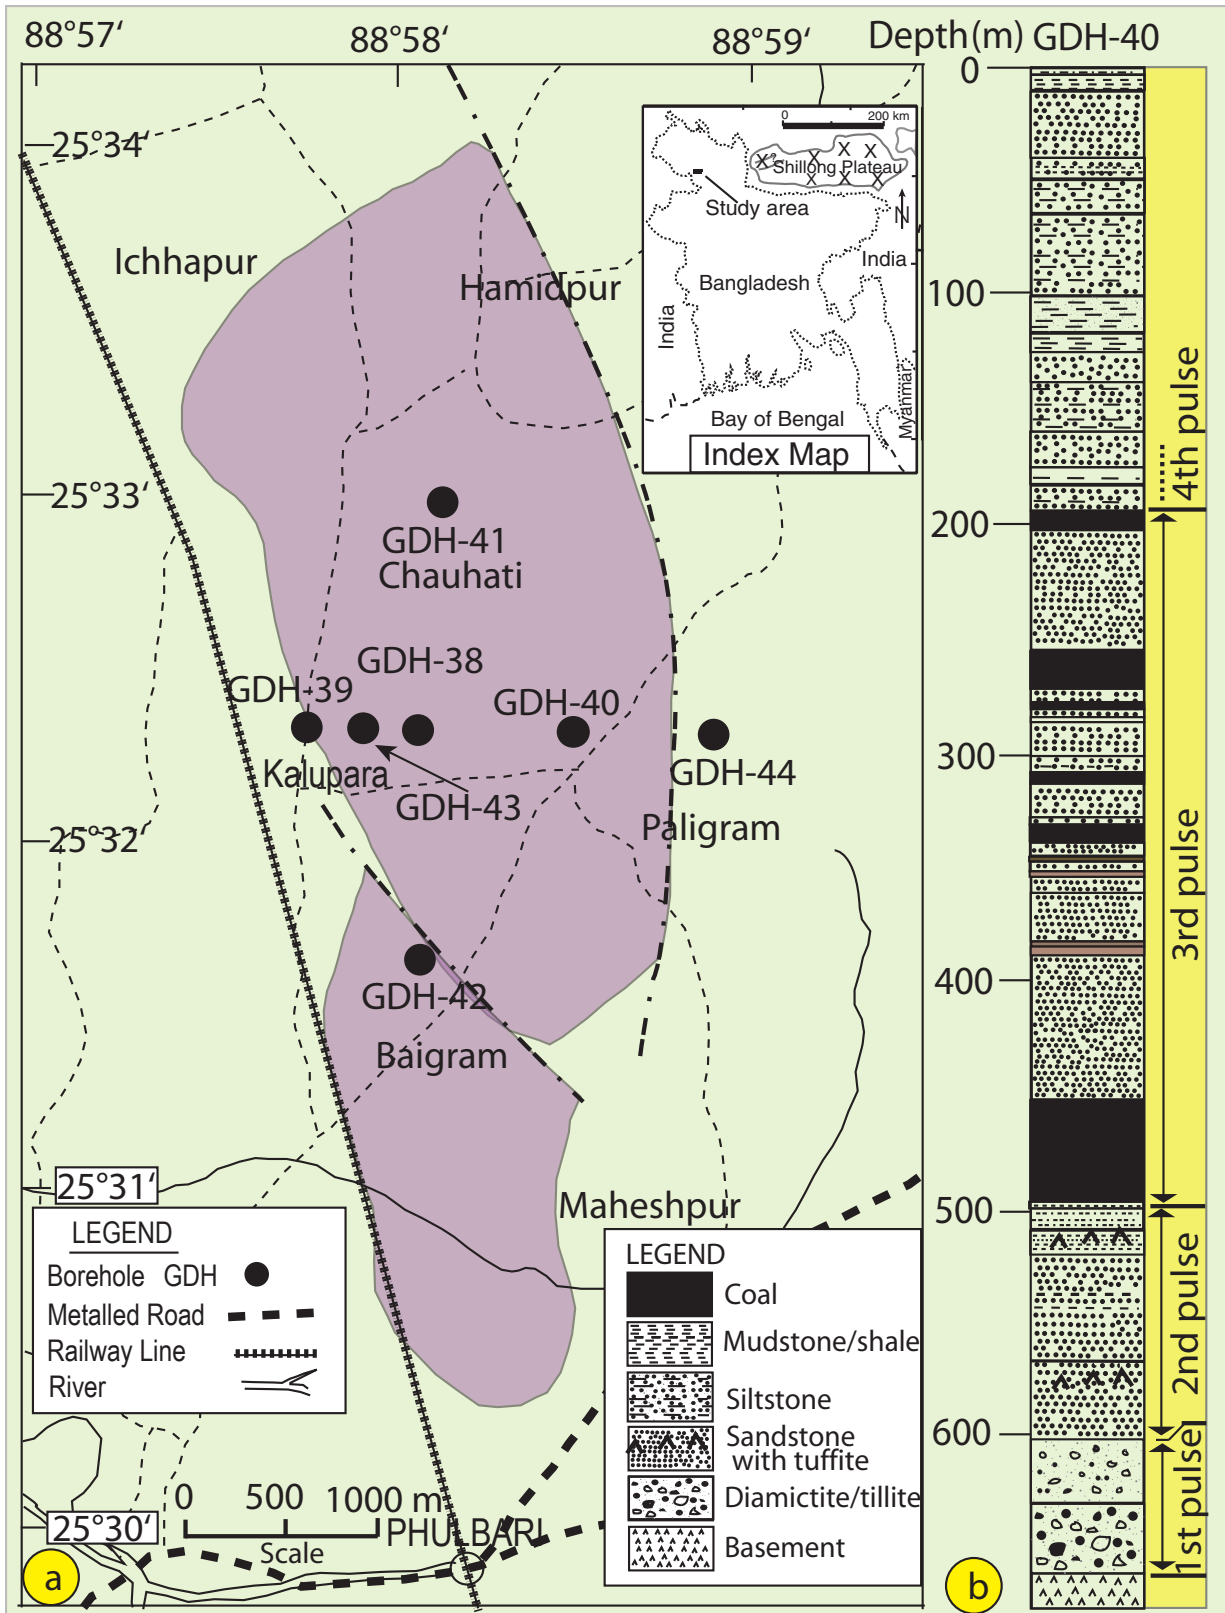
88°57′
88°58′
88°59′
Depth(m) GDH-40

25°34′
25°33′
25°32′
25°31′
25°30′

Ichhapur
Hamidpur
GDH-41
Chauhati
GDH-38
GDH-39
GDH-40
GDH-44
Kalupara
GDH-43
Paligram
GDH-42
Baigram
Maheshpur
PHULBARI

0 200 km
Shillong Plateau
Study area
N
India
Bangladesh
India
Myanmar
Bay of Bengal
Index Map

LEGEND
Borehole GDH
Metalled Road
Railway Line
River

0 500 1000 m
Scale

a

0
100
200
300
400
500
600

4th pulse
3rd pulse
2nd pulse
1st pulse

LEGEND
Coal
Mudstone/shale
Siltstone
Sandstone with tuffite
Diamictite/tillite
Basement

b